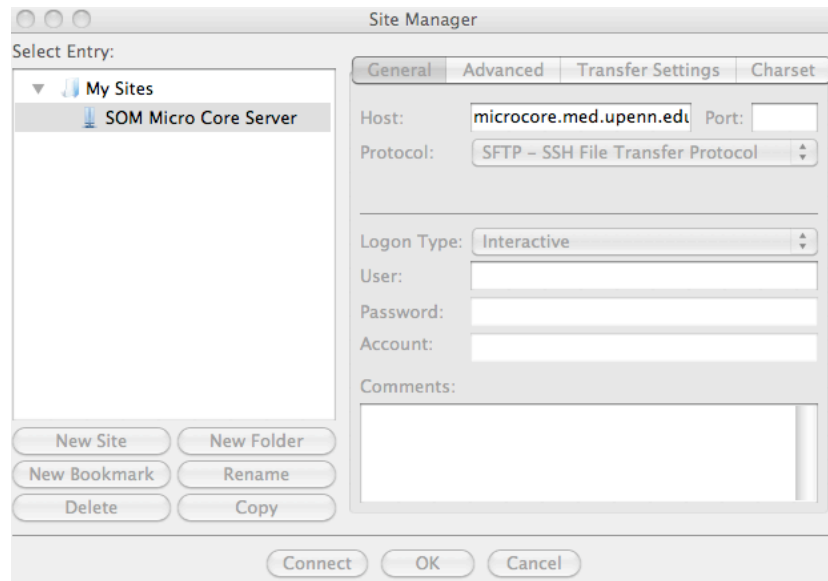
Site Manager

Select Entry:

My Sites

SOM Micro Core Server

General | Advanced | Transfer Settings | Charset

Host: microcore.med.upenn.edu Port:

Protocol: SFTP – SSH File Transfer Protocol

Logon Type: Interactive

User:

Password:

Account:

Comments:

New Site | New Folder

New Bookmark | Rename

Delete | Copy

Connect | OK | Cancel